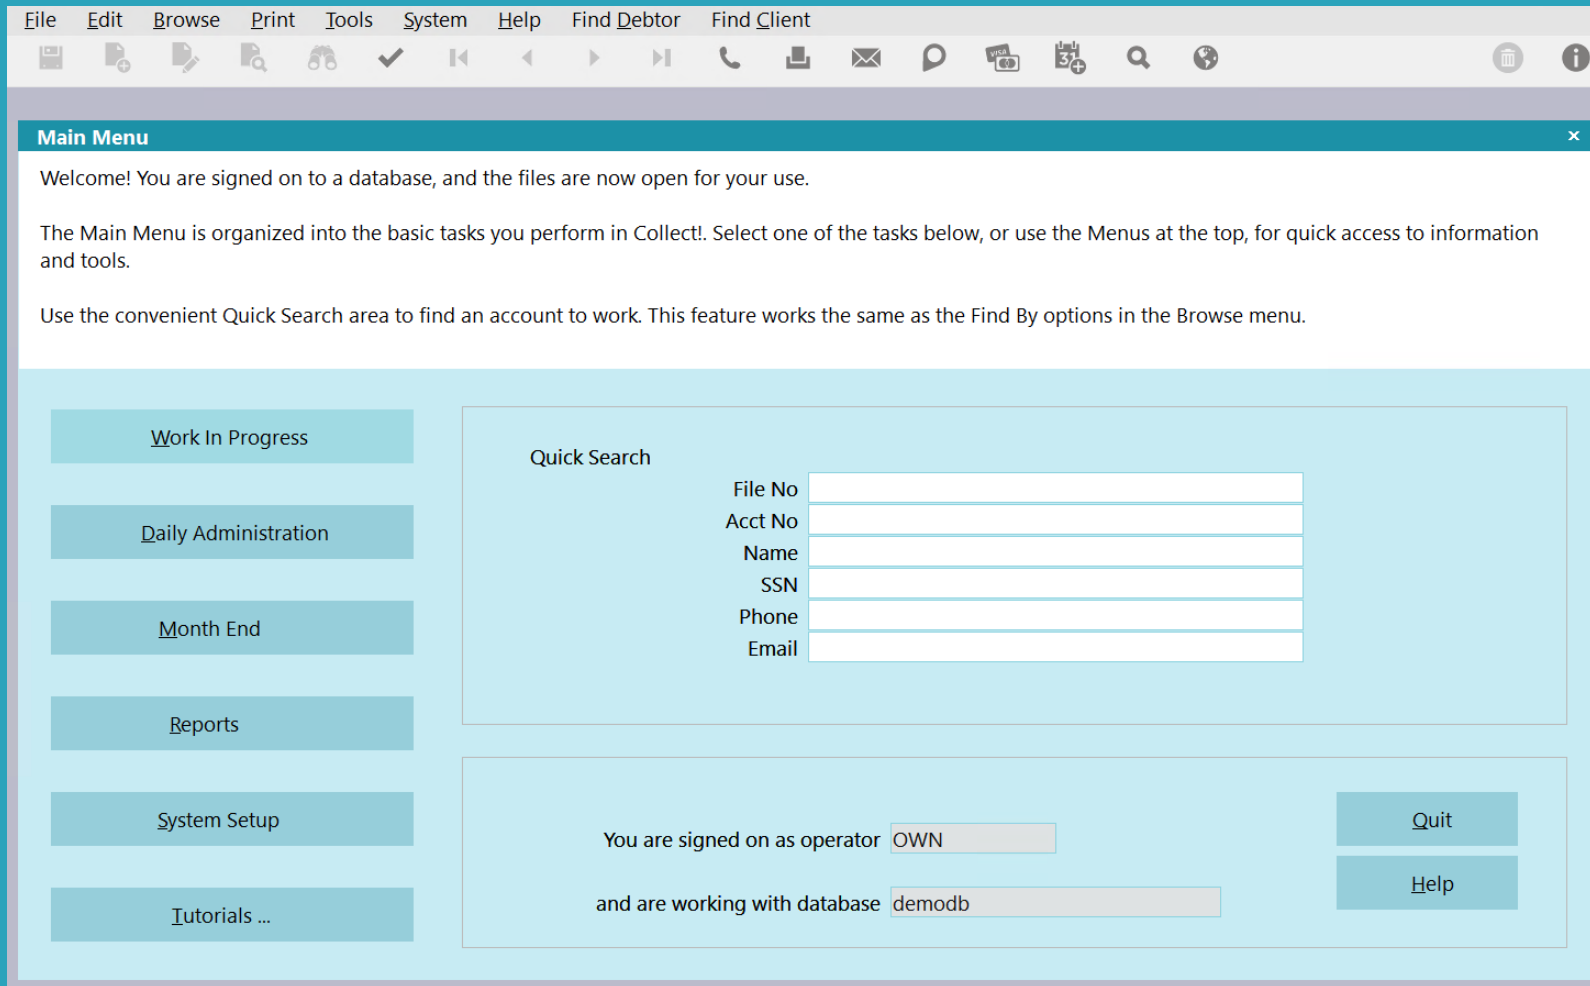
File Edit Browse Print Tools System Help Find Debtor Find Client

Main Menu

×

Welcome! You are signed on to a database, and the files are now open for your use.

The Main Menu is organized into the basic tasks you perform in Collect!. Select one of the tasks below, or use the Menus at the top, for quick access to information and tools.

Use the convenient Quick Search area to find an account to work. This feature works the same as the Find By options in the Browse menu.

Work In Progress

Daily Administration

Month End

Reports

System Setup

Tutorials ...

Quick Search

File No

Acct No

Name

SSN

Phone

Email

You are signed on as operator OWN

and are working with database demodb

Quit

Help